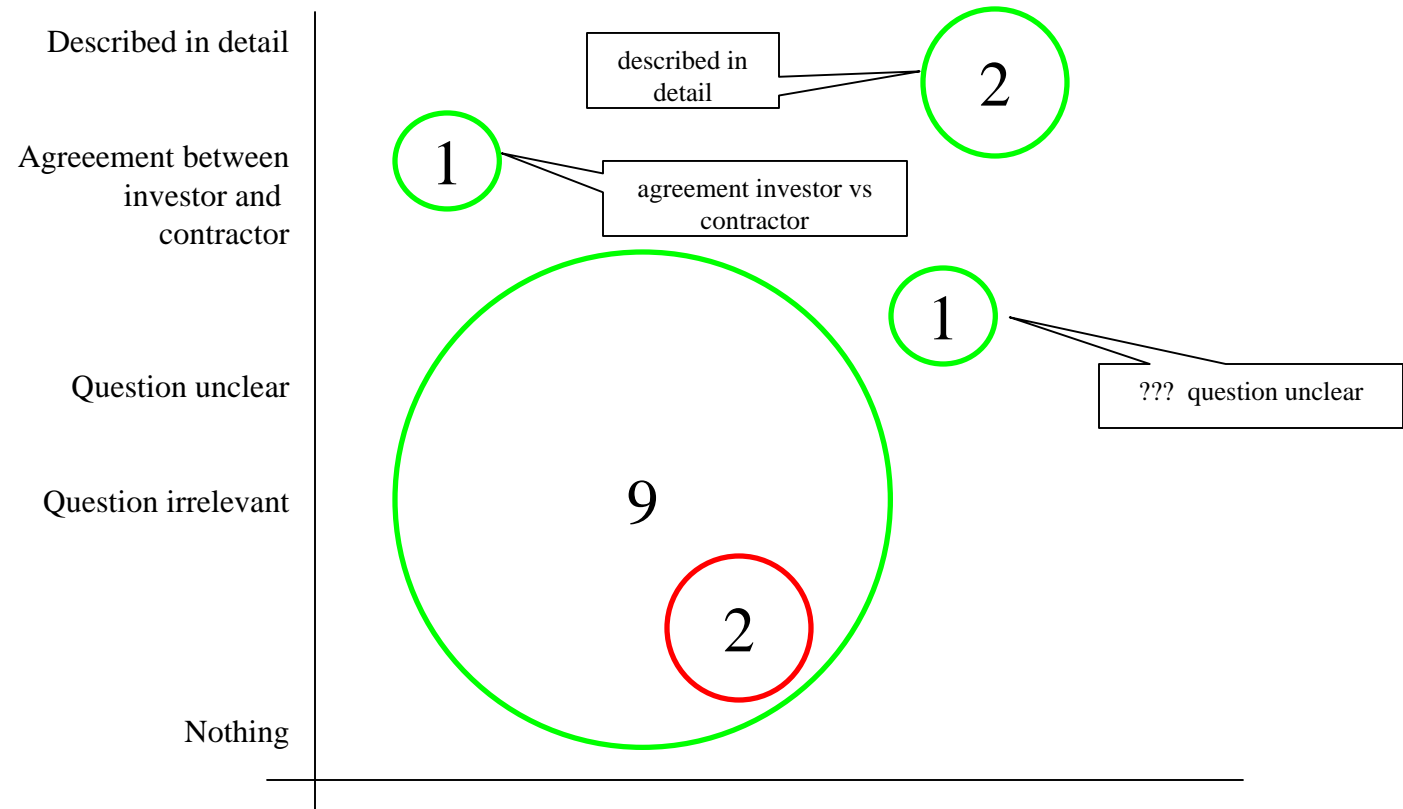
Described in detail

described in detail

2

Agreeement between investor and contractor

1

agreement investor vs contractor

1

Question unclear

??? question unclear

Question irrelevant

9

2

Nothing